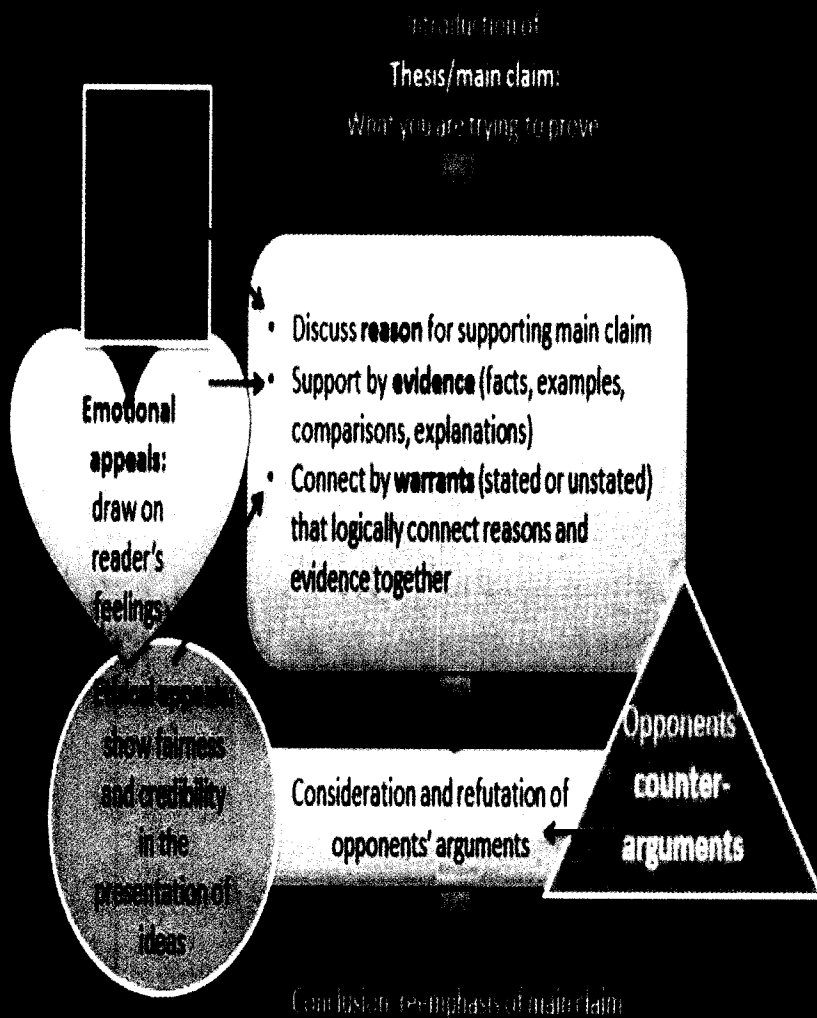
Introduction of

Thesis/main claim:

What you are trying to prove

Emotional appeals: draw on reader's feelings

- Discuss **reason** for supporting main claim
- Support by **evidence** (facts, examples, comparisons, explanations)
- Connect by **warrants** (stated or unstated) that logically connect reasons and evidence together

Ethical appeals: show fairness and credibility in the presentation of ideas

Consideration and refutation of opponents' arguments

Opponents' **counter-arguments**

Conclusion: re-emphasis of main claim